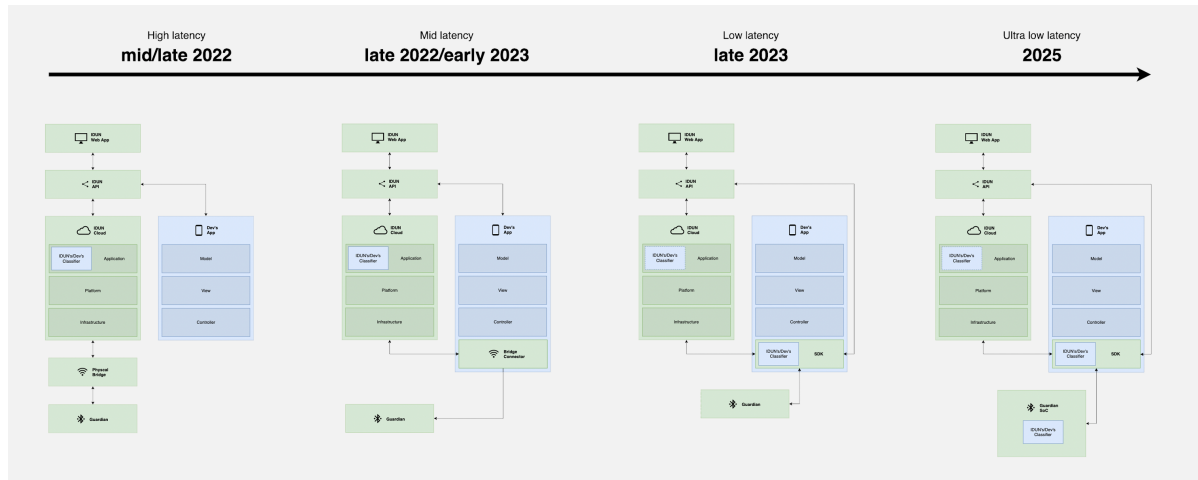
High latency
mid/late 2022

Mid latency
late 2022/early 2023

Low latency
late 2023

Ultra low latency
2025

IDUN Web App
IDUN API
IDUN Cloud
IDUN's/Dev's Classifier
Application
Platform
Infrastructure
Dev's App
Model
View
Controller
Physical Bridge
Guardian

IDUN Web App
IDUN API
IDUN Cloud
IDUN's/Dev's Classifier
Application
Platform
Infrastructure
Dev's App
Model
View
Controller
Bridge Connector
Guardian

IDUN Web App
IDUN API
IDUN Cloud
IDUN's/Dev's Classifier
Application
Platform
Infrastructure
Dev's App
Model
View
Controller
IDUN's/Dev's Classifier
SDK
Guardian

IDUN Web App
IDUN API
IDUN Cloud
IDUN's/Dev's Classifier
Application
Platform
Infrastructure
Dev's App
Model
View
Controller
IDUN's/Dev's Classifier
SDK
Guardian SoC
IDUN's/Dev's Classifier